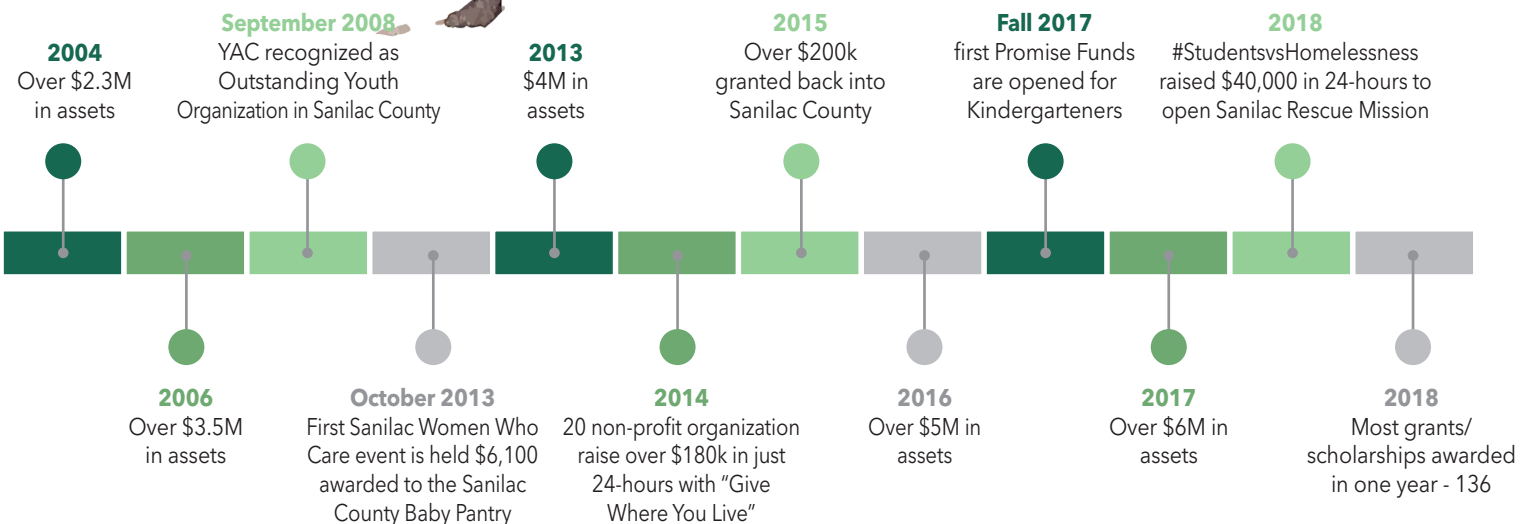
2004
Over \$2.3M in assets

September 2008
YAC recognized as Outstanding Youth Organization in Sanilac County

2013
\$4M in assets

2015
Over \$200k granted back into Sanilac County

Fall 2017
first Promise Funds are opened for Kindergarteners

2018
#StudentsvsHomelessness raised \$40,000 in 24-hours to open Sanilac Rescue Mission

2006
Over \$3.5M in assets

October 2013
First Sanilac Women Who Care event is held \$6,100 awarded to the Sanilac County Baby Pantry

2014
20 non-profit organization raise over \$180k in just 24-hours with "Give Where You Live"

2016
Over \$5M in assets

2017
Over \$6M in assets

2018
Most grants/ scholarships awarded in one year - 136